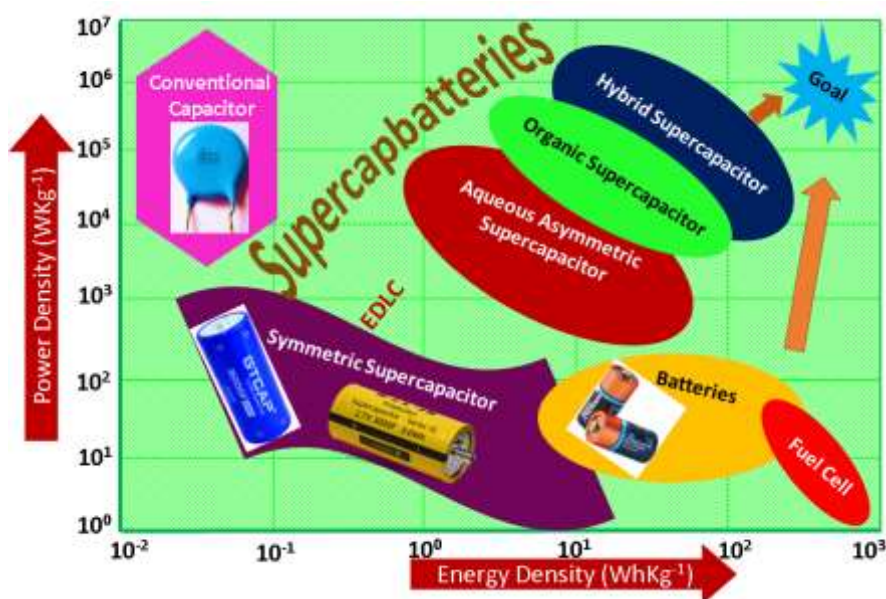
$10^7$
$10^6$
$10^5$
$10^4$
$10^3$
$10^2$
$10^1$
$10^0$

Power Density (WKg$^{-1}$)

Conventional Capacitor

Supercapbatteries

Hybrid Supercapacitor

Goal

Organic Supercapacitor

Aqueous Asymmetric Supercapacitor

EDLC

Symmetric Supercapacitor

Batteries

Fuel Cell

$10^{-2}$ $10^{-1}$ $10^0$ $10^1$ $10^2$ $10^3$

Energy Density (WhKg$^{-1}$)